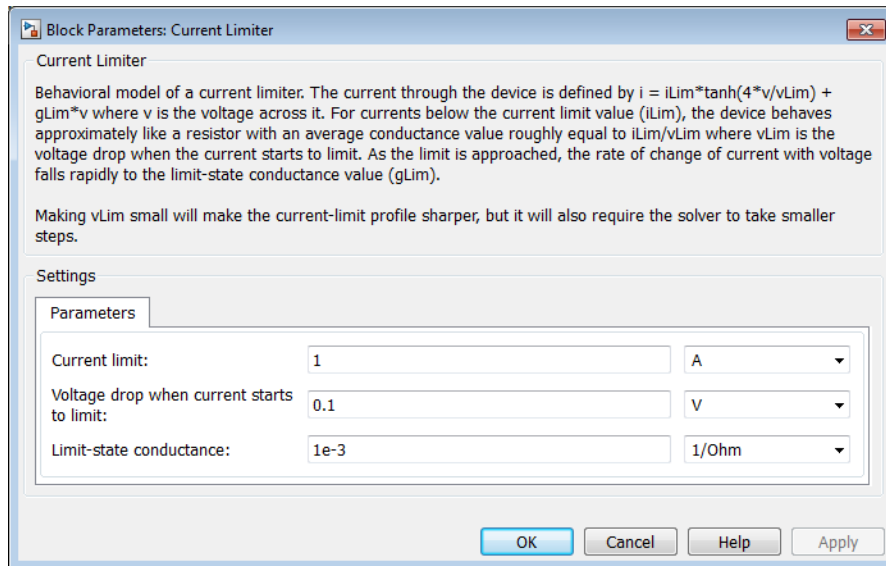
Block Parameters: Current Limiter

Current Limiter

Behavioral model of a current limiter. The current through the device is defined by i = iLim*tanh(4*v/vLim) + gLim*v where v is the voltage across it. For currents below the current limit value (iLim), the device behaves approximately like a resistor with an average conductance value roughly equal to iLim/vLim where vLim is the voltage drop when the current starts to limit. As the limit is approached, the rate of change of current with voltage falls rapidly to the limit-state conductance value (gLim).

Making vLim small will make the current-limit profile sharper, but it will also require the solver to take smaller steps.

Settings

Parameters

| | | |
|---|---|---|
| Current limit: | 1 | A |
| Voltage drop when current starts to limit: | 0.1 | V |
| Limit-state conductance: | 1e-3 | 1/Ohm |

OK Cancel Help Apply